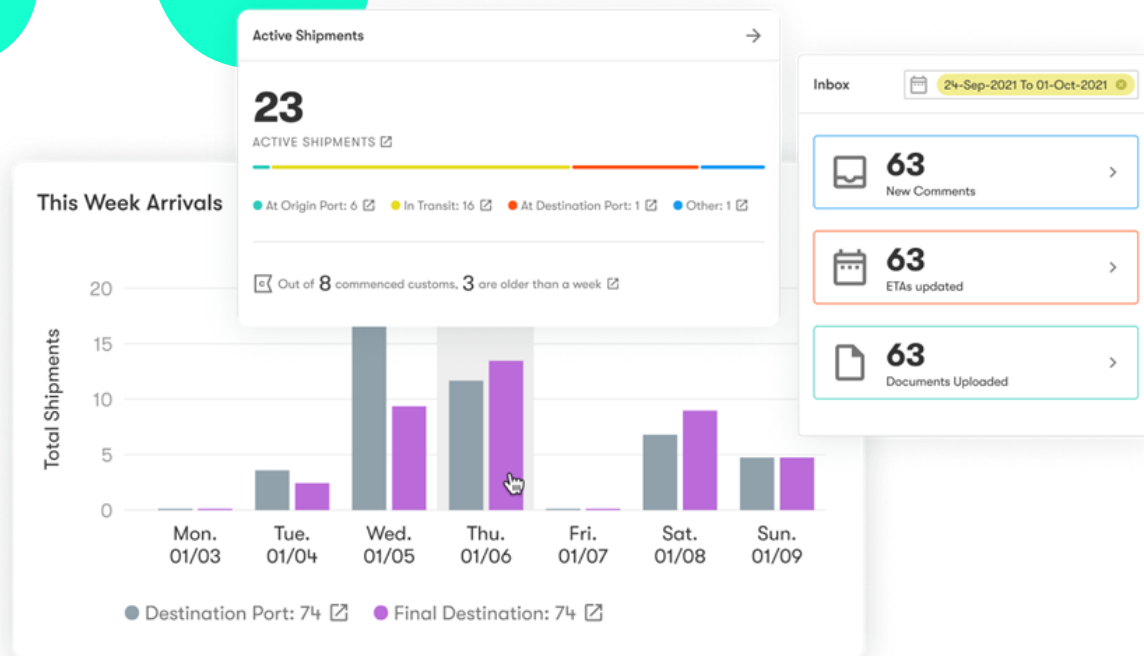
Active Shipments

23

ACTIVE SHIPMENTS

At Origin Port: 6 In Transit: 16 At Destination Port: 1 Other: 1

Out of 8 commenced customs, 3 are older than a week

Inbox 24-Sep-2021 To 01-Oct-2021

63
New Comments

63
ETAs updated

63
Documents Uploaded

This Week Arrivals

Total Shipments

20
15
10
5
0

Mon. 01/03
Tue. 01/04
Wed. 01/05
Thu. 01/06
Fri. 01/07
Sat. 01/08
Sun. 01/09

Destination Port: 74 Final Destination: 74